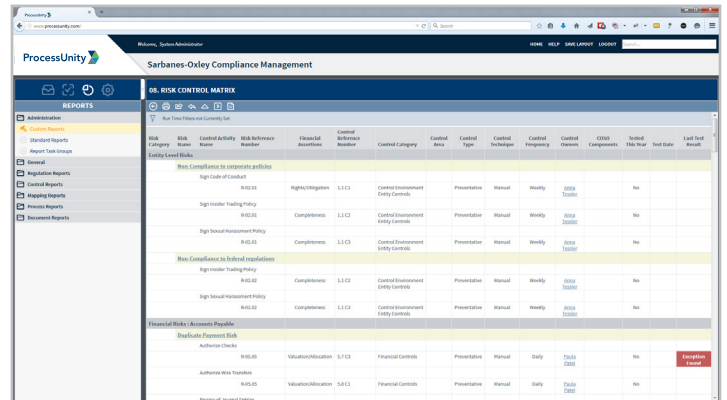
ProcessUnity

www.processunity.com/

Search

Welcome, System Administrator

HOME HELP SAVE LAYOUT LOGOUT

ProcessUnity

Sarbanes-Oxley Compliance Management

REPORTS

Administration

Custom Reports

Standard Reports

Report Task Groups

General

Regulation Reports

Control Reports

Mapping Reports

Process Reports

Document Reports

08. RISK CONTROL MATRIX

Run Time Filters not Currently Set

| Risk Category | Risk Name | Control Activity Name | Risk Reference Number | Financial Assertions | Control Reference Number | Control Category | Control Area | Control Type | Control Technique | Control Frequency | Control Owners | COSO Components | Tested This Year | Test Date | Last Test Result |
|---|---|---|---|---|---|---|---|---|---|---|---|---|---|---|---|
| Entity Level Risks | | | | | | | | | | | | | | | |
| | Non-Compliance to corporate policies | | | | | | | | | | | | | | |
| | | Sign Code of Conduct | | | | | | | | | | | | | |
| | | | R-01.01 | Rights/Obligation | 1.1 C1 | Control Environment Entity Controls | | Preventative | Manual | Weekly | Anna Tessler | | No | | |
| | | Sign Insider Trading Policy | | | | | | | | | | | | | |
| | | | R-01.01 | Completeness | 1.1 C2 | Control Environment Entity Controls | | Preventative | Manual | Weekly | Anna Tessler | | No | | |
| | | Sign Sexual Harassment Policy | | | | | | | | | | | | | |
| | | | R-01.01 | Completeness | 1.1 C3 | Control Environment Entity Controls | | Preventative | Manual | Weekly | Anna Tessler | | No | | |
| | Non-Compliance to federal regulations | | | | | | | | | | | | | | |
| | | Sign Insider Trading Policy | | | | | | | | | | | | | |
| | | | R-01.02 | Completeness | 1.1 C2 | Control Environment Entity Controls | | Preventative | Manual | Weekly | Anna Tessler | | No | | |
| | | Sign Sexual Harassment Policy | | | | | | | | | | | | | |
| | | | R-01.02 | Completeness | 1.1 C3 | Control Environment Entity Controls | | Preventative | Manual | Weekly | Anna Tessler | | No | | |
| Financial Risks : Accounts Payable | | | | | | | | | | | | | | | |
| | Duplicate Payment Risk | | | | | | | | | | | | | | |
| | | Authorize Checks | | | | | | | | | | | | | |
| | | | R-05.05 | Valuation/Allocation | 5.7 C3 | Financial Controls | | Preventative | Manual | Daily | Paula Patel | | No | | Exception Found |
| | | Authorize Wire Transfers | | | | | | | | | | | | | |
| | | | R-05.05 | Valuation/Allocation | 5.6 C1 | Financial Controls | | Preventative | Manual | Daily | Paula Patel | | No | | |